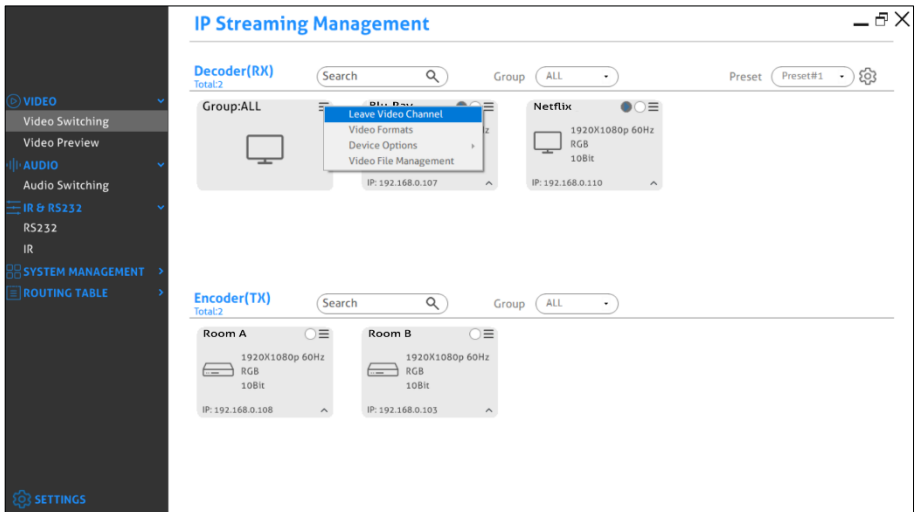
IP Streaming Management

VIDEO
Video Switching
Video Preview
AUDIO
Audio Switching
IR & RS232
RS232
IR
SYSTEM MANAGEMENT
ROUTING TABLE

Decoder(RX)
Total:2
Search
Group ALL
Preset Preset#1

Group:ALL

Blu-Ray
Leave Video Channel
Video Formats
Device Options
Video File Management
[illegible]z
IP: 192.168.0.107

Netflix
1920X1080p 60Hz
RGB
10Bit
IP: 192.168.0.110

Encoder(TX)
Total:2
Search
Group ALL

Room A
1920X1080p 60Hz
RGB
10Bit
IP: 192.168.0.108

Room B
1920X1080p 60Hz
RGB
10Bit
IP: 192.168.0.103

SETTINGS